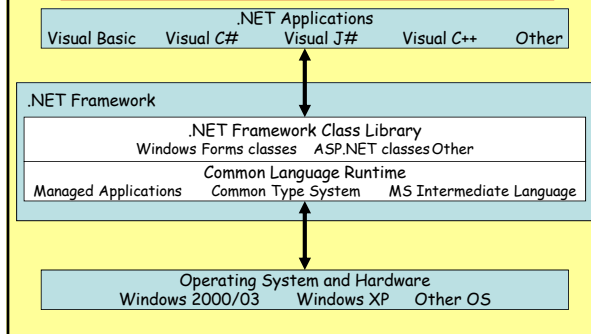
.NET Applications
Visual Basic Visual C# Visual J# Visual C++ Other

.NET Framework

.NET Framework Class Library
Windows Forms classes ASP.NET classes Other

Common Language Runtime
Managed Applications Common Type System MS Intermediate Language

Operating System and Hardware
Windows 2000/03 Windows XP Other OS